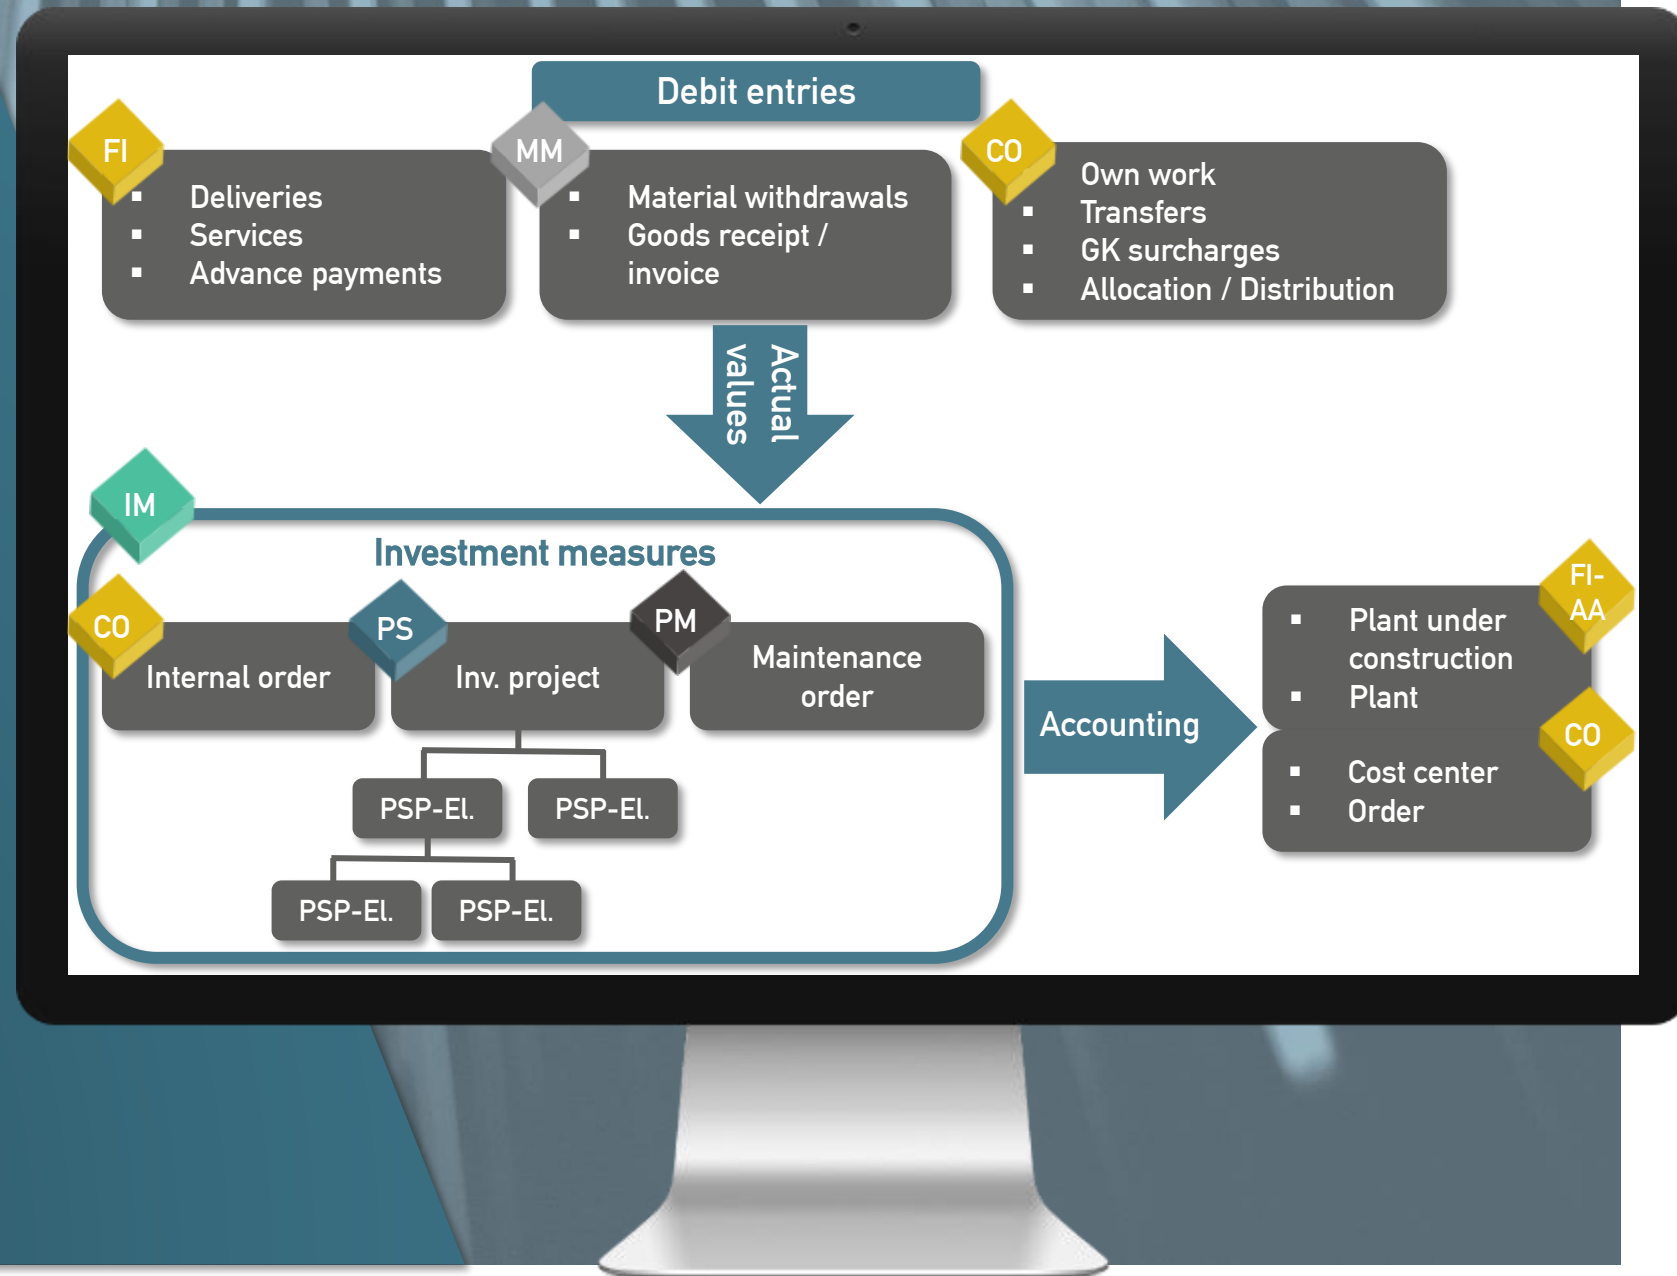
Debit entries

FI
- Deliveries
- Services
- Advance payments

MM
- Material withdrawals
- Goods receipt / invoice

CO
Own work
- Transfers
- GK surcharges
- Allocation / Distribution

Actual values

IM
Investment measures

CO
Internal order

PS
Inv. project

PM
Maintenance order

PSP-El.
PSP-El.
PSP-El.
PSP-El.

Accounting

FI-AA
- Plant under construction
- Plant

CO
- Cost center
- Order